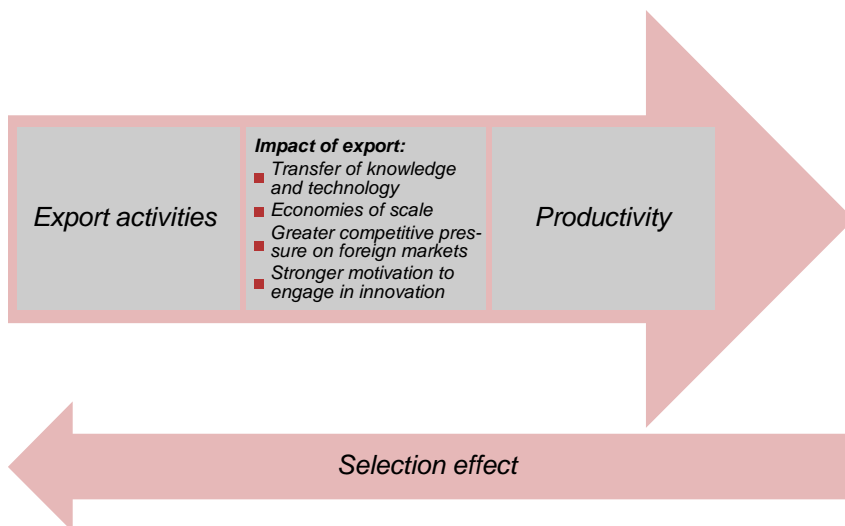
Export activities

Impact of export:
- Transfer of knowledge and technology
- Economies of scale
- Greater competitive pressure on foreign markets
- Stronger motivation to engage in innovation

Productivity

Selection effect